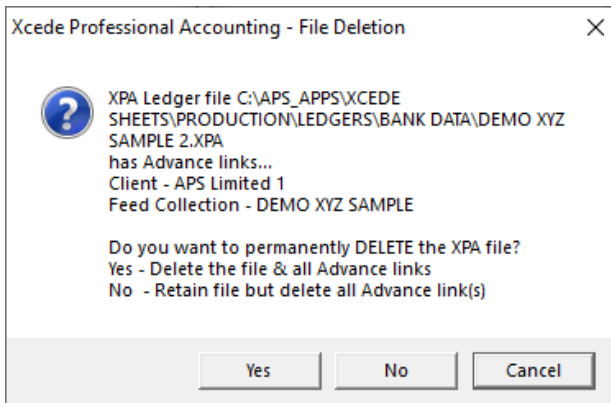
Xcede Professional Accounting - File Deletion

XPA Ledger file C:\APS_APPS\XCEDE SHEETS\PRODUCTION\LEDGERS\BANK DATA\DEMO XYZ SAMPLE 2.XPA
has Advance links...
Client - APS Limited 1
Feed Collection - DEMO XYZ SAMPLE

Do you want to permanently DELETE the XPA file?
Yes - Delete the file & all Advance links
No - Retain file but delete all Advance link(s)

Yes
No
Cancel